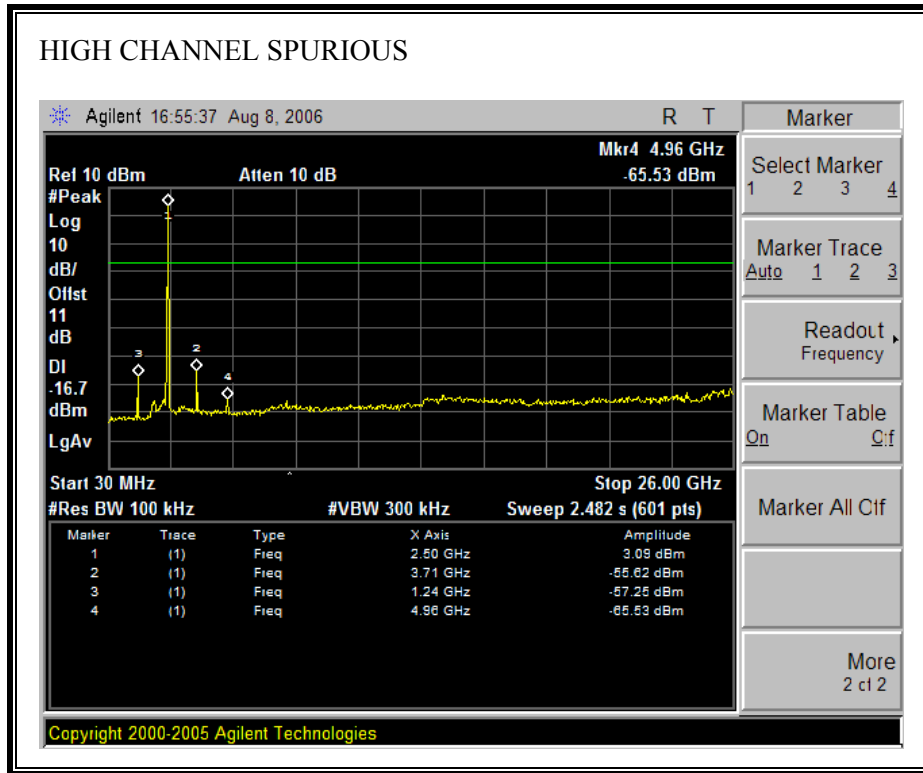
HIGH CHANNEL SPURIOUS

Agilent 16:55:37 Aug 8, 2006 R T

Ref 10 dBm Atten 10 dB

Mkr4 4.96 GHz
-65.53 dBm

#Peak
Log
10
dB/
Offst
11
dB
Dl
-16.7
dBm
LgAv

3
1
2
4

Start 30 MHz Stop 26.00 GHz
#Res BW 100 kHz #VBW 300 kHz Sweep 2.482 s (601 pts)

| Marker | Trace | Type | X Axis | Amplitude |
|---|---|---|---|---|
| 1 | (1) | Freq | 2.50 GHz | 3.09 dBm |
| 2 | (1) | Freq | 3.71 GHz | -55.62 dBm |
| 3 | (1) | Freq | 1.24 GHz | -57.25 dBm |
| 4 | (1) | Freq | 4.96 GHz | -65.53 dBm |

Copyright 2000-2005 Agilent Technologies

Marker

Select Marker
1 2 3 4

Marker Trace
Auto 1 2 3

Readout
Frequency

Marker Table
On Off

Marker All Off

More
2 of 2